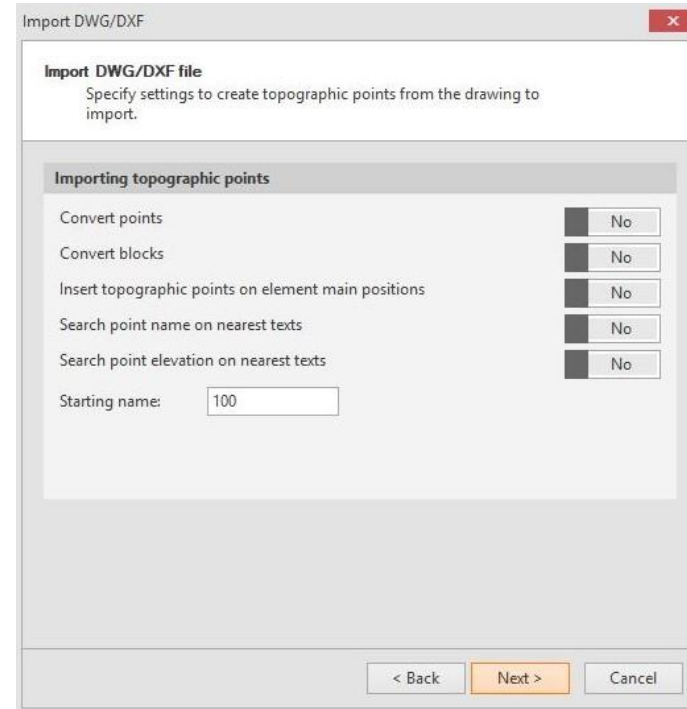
Import DWG/DXF

Import DWG/DXF file
Specify settings to create topographic points from the drawing to import.

Importing topographic points

Convert points No
Convert blocks No
Insert topographic points on element main positions No
Search point name on nearest texts No
Search point elevation on nearest texts No
Starting name: 100

< Back Next > Cancel